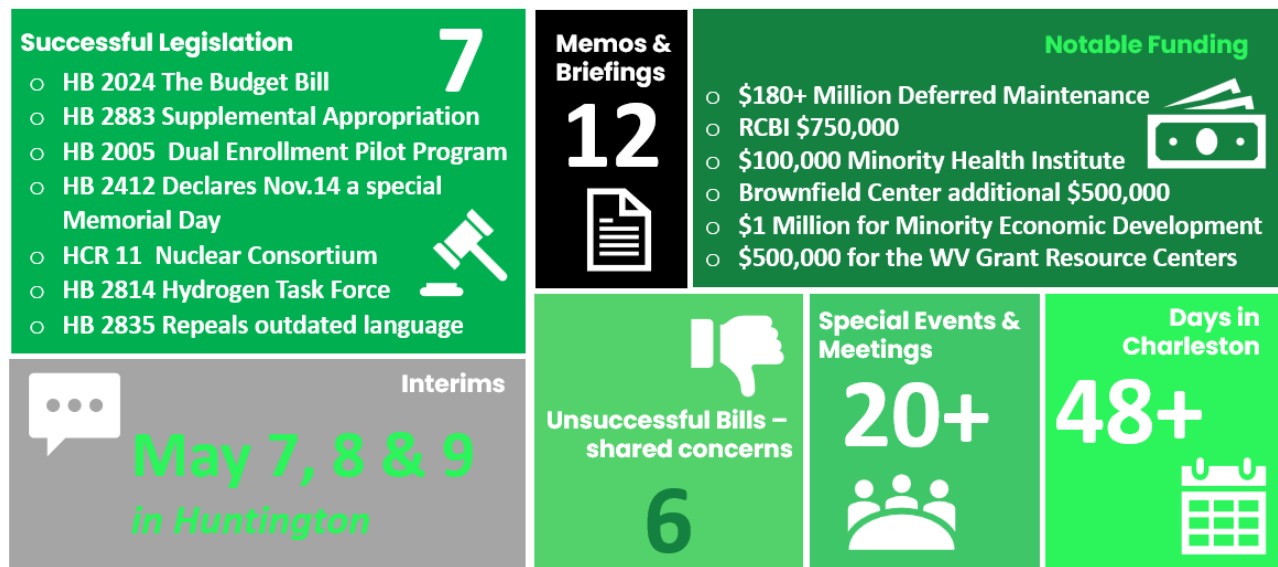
Successful Legislation

7

- HB 2024 The Budget Bill
- HB 2883 Supplemental Appropriation
- HB 2005 Dual Enrollment Pilot Program
- HB 2412 Declares Nov.14 a special Memorial Day
- HCR 11 Nuclear Consortium
- HB 2814 Hydrogen Task Force
- HB 2835 Repeals outdated language

Memos & Briefings

12

Notable Funding

- $180+ Million Deferred Maintenance
- RCBI $750,000
- $100,000 Minority Health Institute
- Brownfield Center additional $500,000
- $1 Million for Minority Economic Development
- $500,000 for the WV Grant Resource Centers

Interims

May 7, 8 & 9

in Huntington

Unsuccessful Bills – shared concerns

6

Special Events & Meetings

20+

Days in Charleston

48+